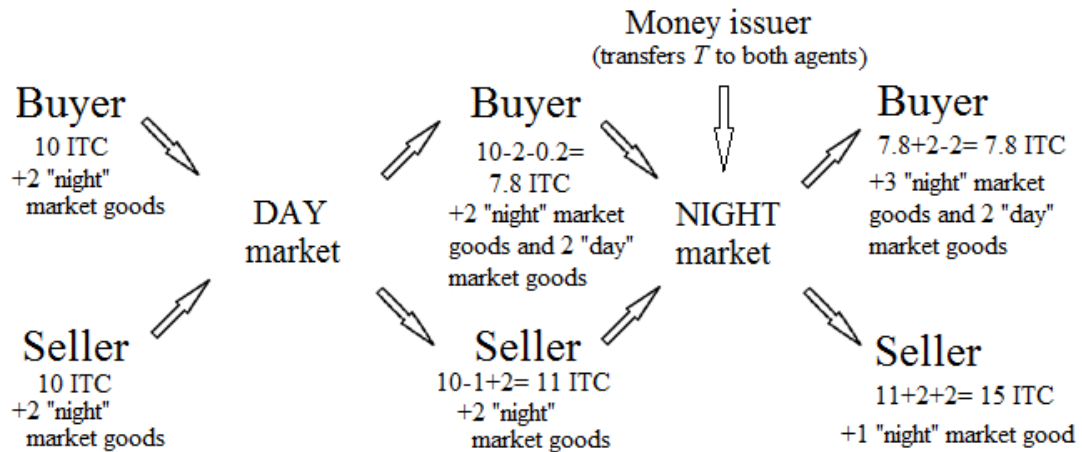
Money issuer
(transfers $T$ to both agents)

Buyer
10 ITC
+2 "night" market goods

Seller
10 ITC
+2 "night" market goods

DAY market

Buyer
10-2-0.2= 7.8 ITC
+2 "night" market goods and 2 "day" market goods

Seller
10-1+2= 11 ITC
+2 "night" market goods

NIGHT market

Buyer
7.8+2-2= 7.8 ITC
+3 "night" market goods and 2 "day" market goods

Seller
11+2+2= 15 ITC
+1 "night" market good